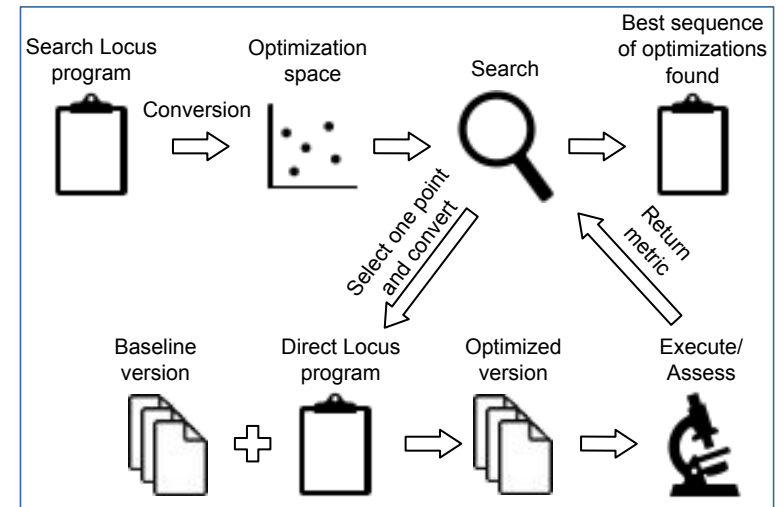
Search Locus program

Conversion

Optimization space

Search

Best sequence of optimizations found

Select one point and convert

Return metric

Baseline version

Direct Locus program

Optimized version

Execute/ Assess